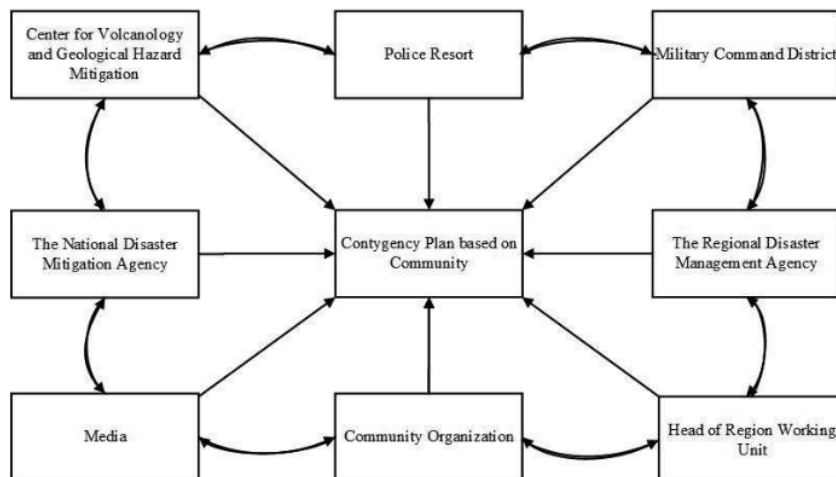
Center for Volcanology and Geological Hazard Mitigation

Police Resort

Military Command District

The National Disaster Mitigation Agency

Contygency Plan based on Community

The Regional Disaster Management Agency

Media

Community Organization

Head of Region Working Unit